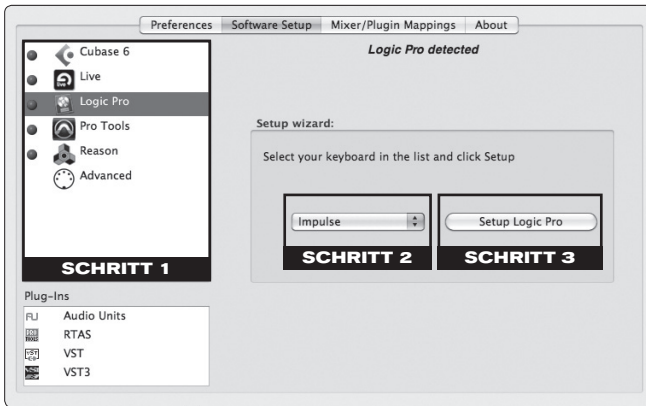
Preferences | Software Setup | Mixer/Plugin Mappings | About

Cubase 6
Live
Logic Pro
Pro Tools
Reason
Advanced

SCHRITT 1

Plug-Ins
AU Audio Units
RTAS
VST
VST3

Logic Pro detected

Setup wizard:

Select your keyboard in the list and click Setup

Impulse

SCHRITT 2

Setup Logic Pro

SCHRITT 3